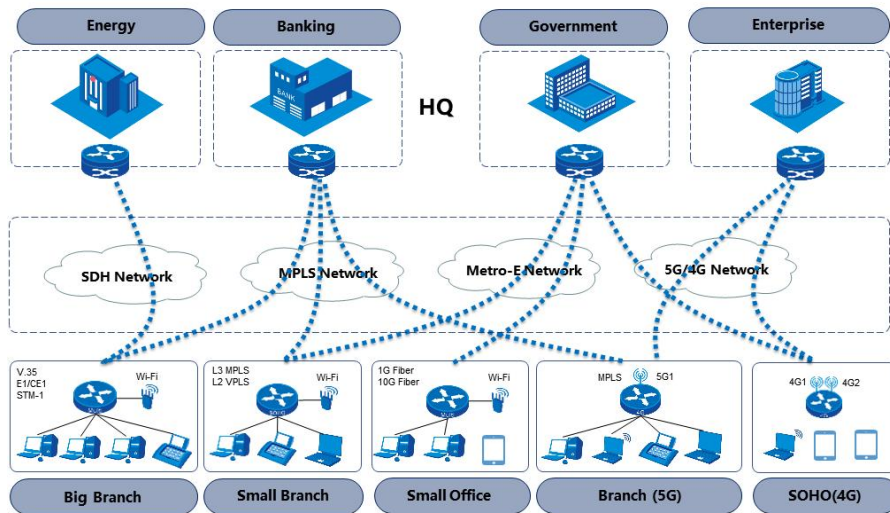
Energy

Banking

Government

Enterprise

HQ

SDH Network

MPLS Network

Metro-E Network

5G/4G Network

V.35
E1/CE1
STM-1

Wi-Fi

L3 MPLS
L2 VPLS

Wi-Fi

1G Fiber
10G Fiber

Wi-Fi

MPLS

5G1

4G1

4G2

Big Branch

Small Branch

Small Office

Branch (5G)

SOHO(4G)